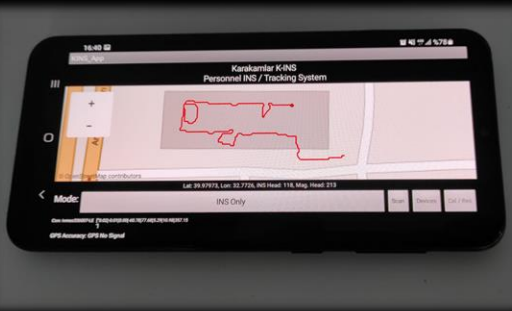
16:40
KINS_App
Karakamlar K-INS
Personnel INS / Tracking System
+
−
© OpenStreetMap contributors
Lat: 39.97973, Lon: 32.7726, INS Head: 118, Mag. Head: 213
Mode:
INS Only
Start
Discon.
Cal. / Res.
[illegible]
GPS Accuracy: GPS No Signal